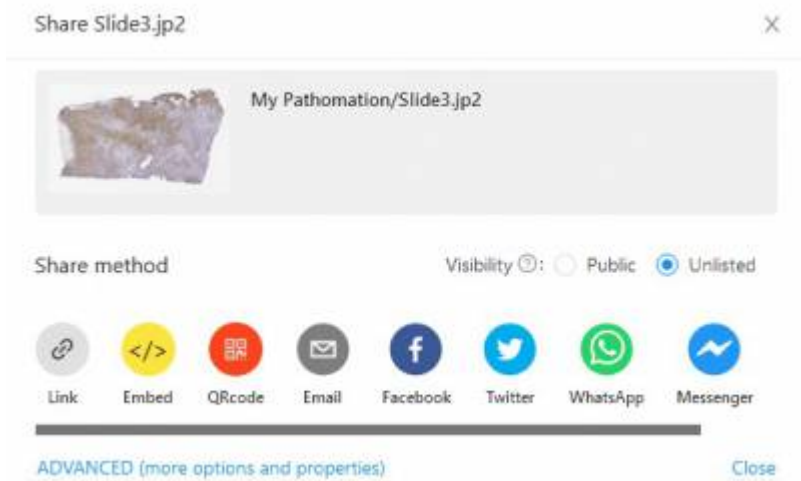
Share Slide3.jp2

×

My Pathomation/Slide3.jp2

Share method

Visibility ⓘ: Public Unlisted

</>

Link Embed QRcode Email Facebook Twitter WhatsApp Messenger

ADVANCED (more options and properties)

Close